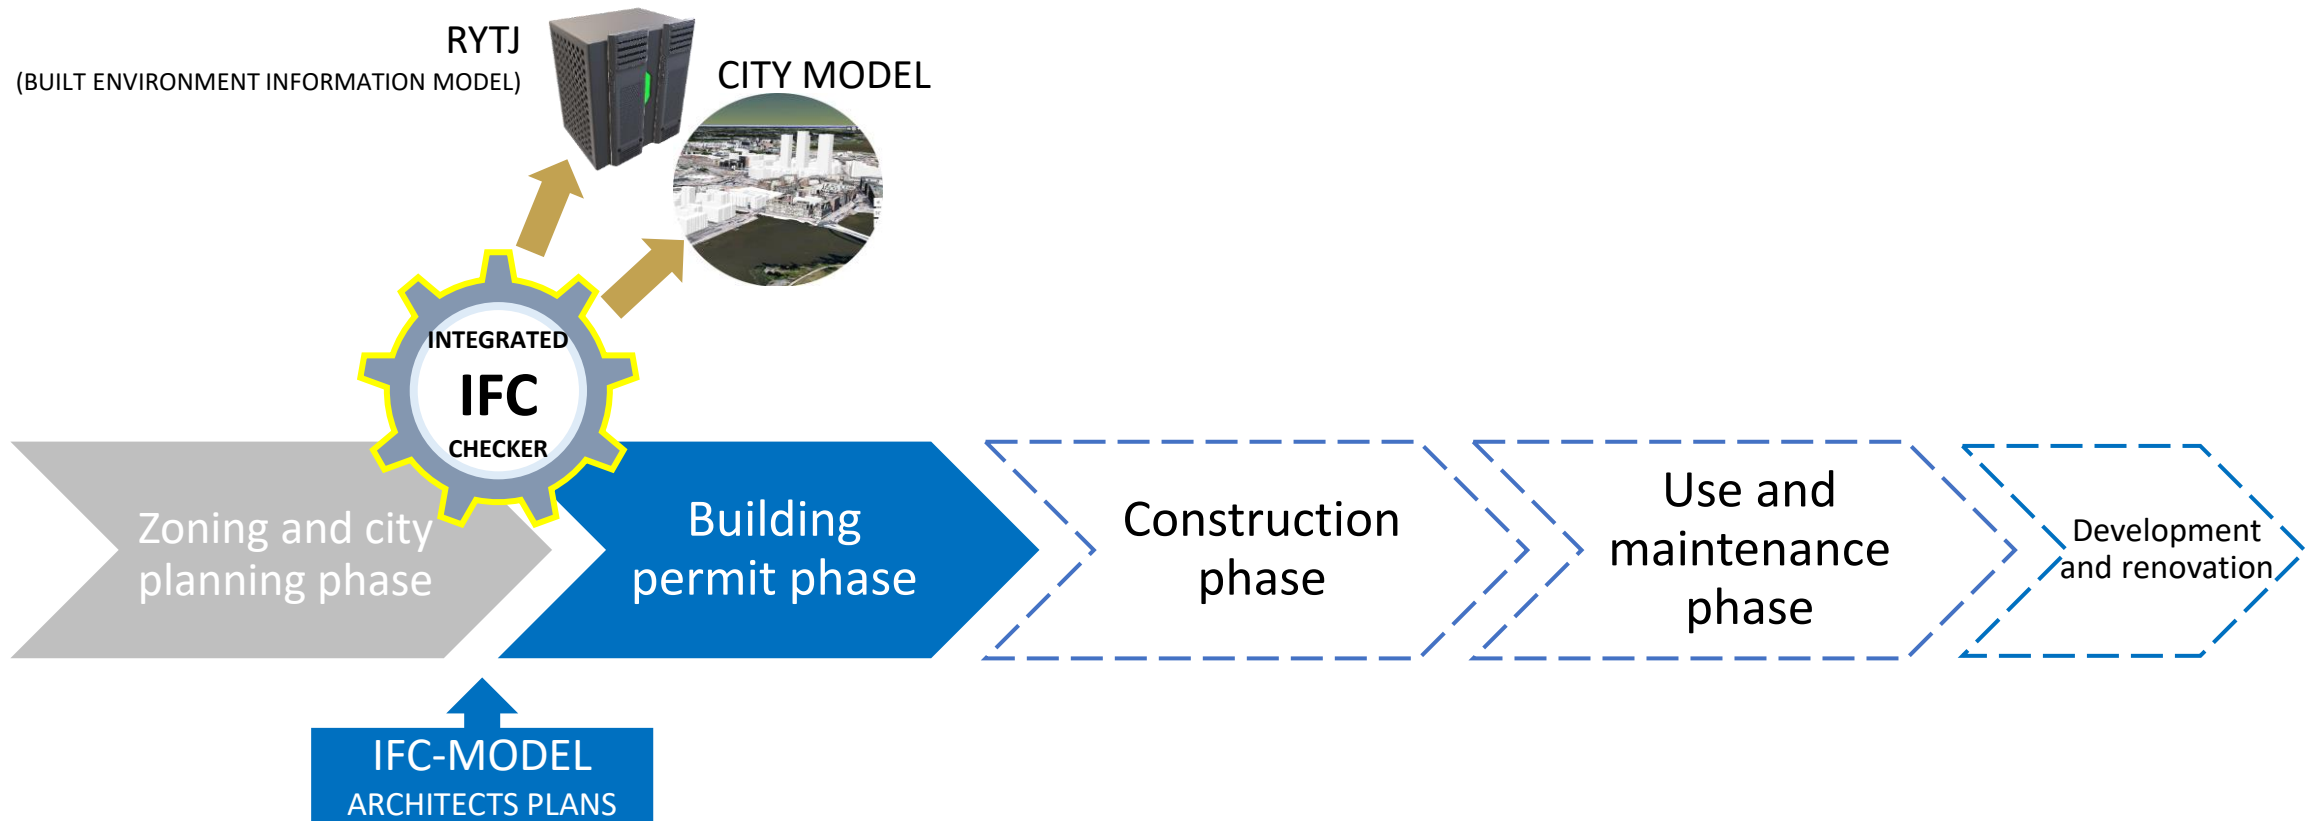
RYTJ
(BUILT ENVIRONMENT INFORMATION MODEL)

CITY MODEL

INTEGRATED
IFC
CHECKER

Zoning and city planning phase

Building permit phase

Construction phase

Use and maintenance phase

Development and renovation

IFC-MODEL
ARCHITECTS PLANS